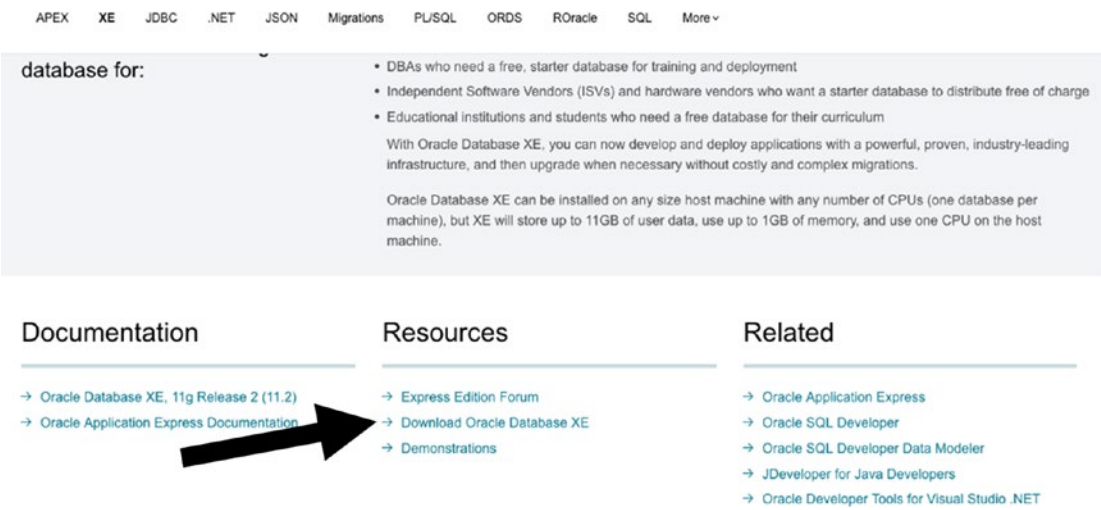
APEX XE JDBC .NET JSON Migrations PL/SQL ORDS ROracle SQL More

database for:

- DBAs who need a free, starter database for training and deployment
- Independent Software Vendors (ISVs) and hardware vendors who want a starter database to distribute free of charge
- Educational institutions and students who need a free database for their curriculum

With Oracle Database XE, you can now develop and deploy applications with a powerful, proven, industry-leading infrastructure, and then upgrade when necessary without costly and complex migrations.

Oracle Database XE can be installed on any size host machine with any number of CPUs (one database per machine), but XE will store up to 11GB of user data, use up to 1GB of memory, and use one CPU on the host machine.

Documentation

→ Oracle Database XE, 11g Release 2 (11.2)
→ Oracle Application Express Documentation

Resources

→ Express Edition Forum
→ Download Oracle Database XE
→ Demonstrations

Related

→ Oracle Application Express
→ Oracle SQL Developer
→ Oracle SQL Developer Data Modeler
→ JDeveloper for Java Developers
→ Oracle Developer Tools for Visual Studio .NET